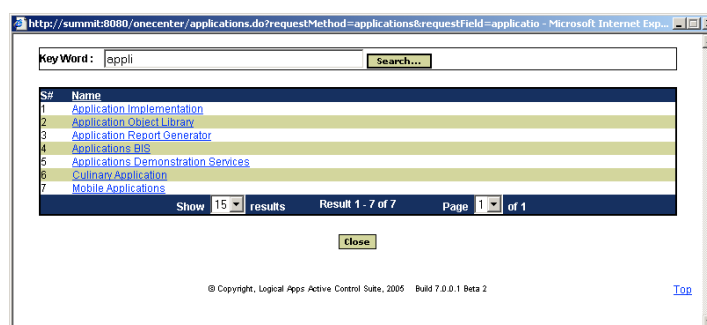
http://summit:8080/onecenter/applications.do?requestMethod=applications&requestField=applicatio - Microsoft Internet Exp...

Key Word : appli Search...

| S# | Name |
|---|---|
| 1 | Application Implementation |
| 2 | Application Object Library |
| 3 | Application Report Generator |
| 4 | Applications BIS |
| 5 | Applications Demonstration Services |
| 6 | Culinary Application |
| 7 | Mobile Applications |

Show 15 results Result 1 - 7 of 7 Page 1 of 1

Close

© Copyright, Logical Apps Active Control Suite, 2005 Build 7.0.0.1 Beta 2

Top